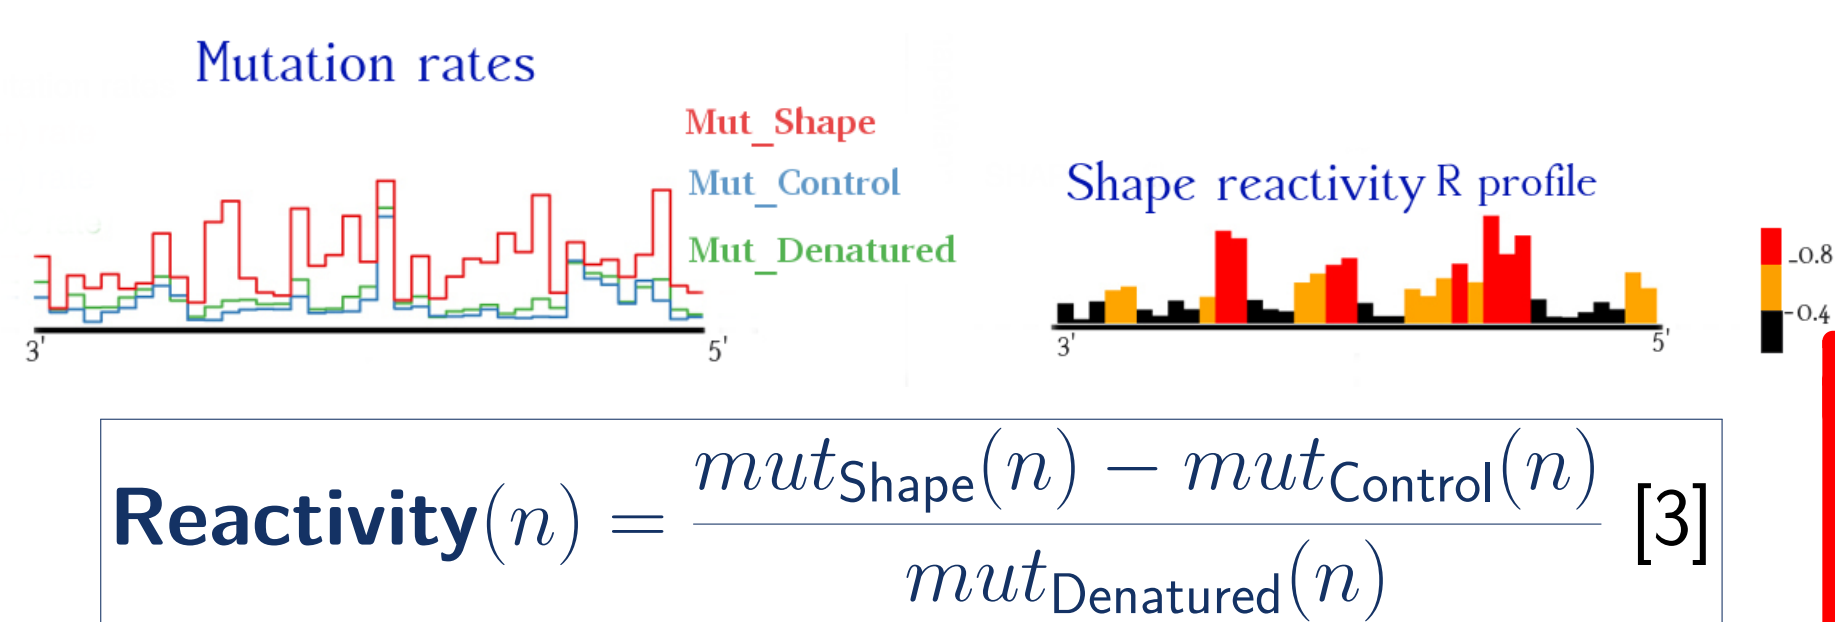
Mutation rates

Mut_Shape
Mut_Control
Mut_Denatured

3'
5'

Shape reactivity R profile

3'
5'

0.8
0.4

$\textbf{Reactivity}(n) = \frac{mut_{\text{Shape}}(n) - mut_{\text{Control}}(n)}{mut_{\text{Denatured}}(n)}$ [3]